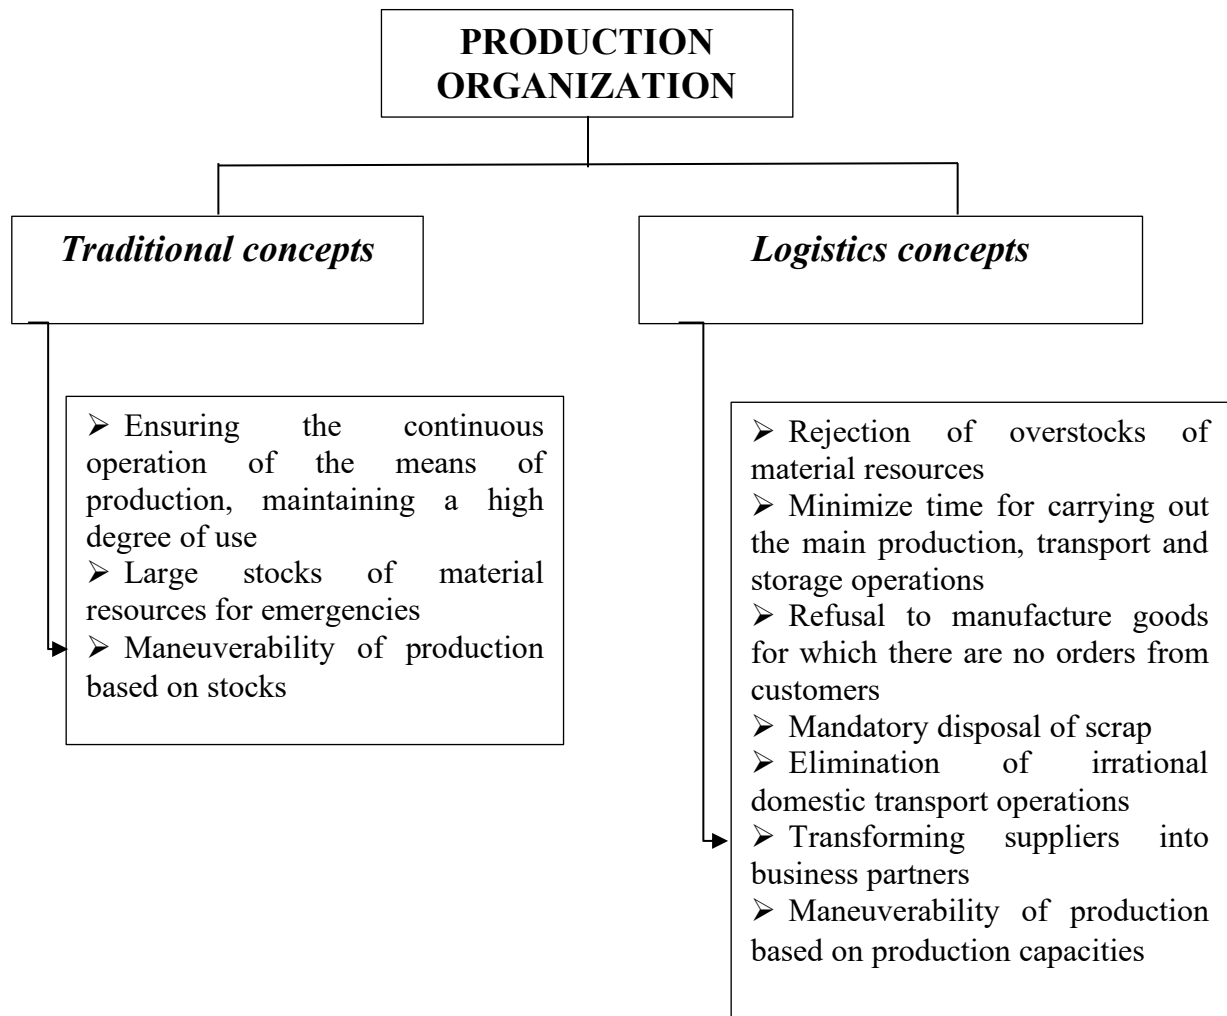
PRODUCTION ORGANIZATION

*Traditional concepts*

➢ Ensuring the continuous operation of the means of production, maintaining a high degree of use
➢ Large stocks of material resources for emergencies
➢ Maneuverability of production based on stocks

*Logistics concepts*

➢ Rejection of overstocks of material resources
➢ Minimize time for carrying out the main production, transport and storage operations
➢ Refusal to manufacture goods for which there are no orders from customers
➢ Mandatory disposal of scrap
➢ Elimination of irrational domestic transport operations
➢ Transforming suppliers into business partners
➢ Maneuverability of production based on production capacities